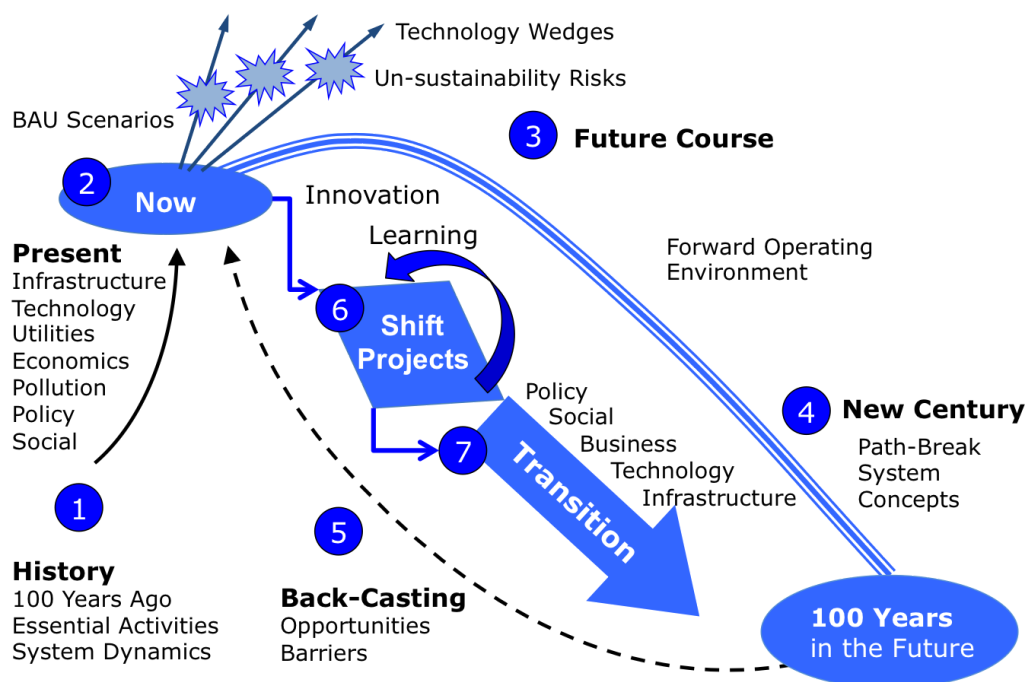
Technology Wedges

Un-sustainability Risks

BAU Scenarios

3 Future Course

2 Now

Innovation

Learning

Present
Infrastructure
Technology
Utilities
Economics
Pollution
Policy
Social

Forward Operating Environment

6 Shift Projects

Policy
Social
Business
Technology
Infrastructure

7 Transition

4 New Century
Path-Break
System
Concepts

1

5

History
100 Years Ago
Essential Activities
System Dynamics

Back-Casting
Opportunities
Barriers

100 Years in the Future